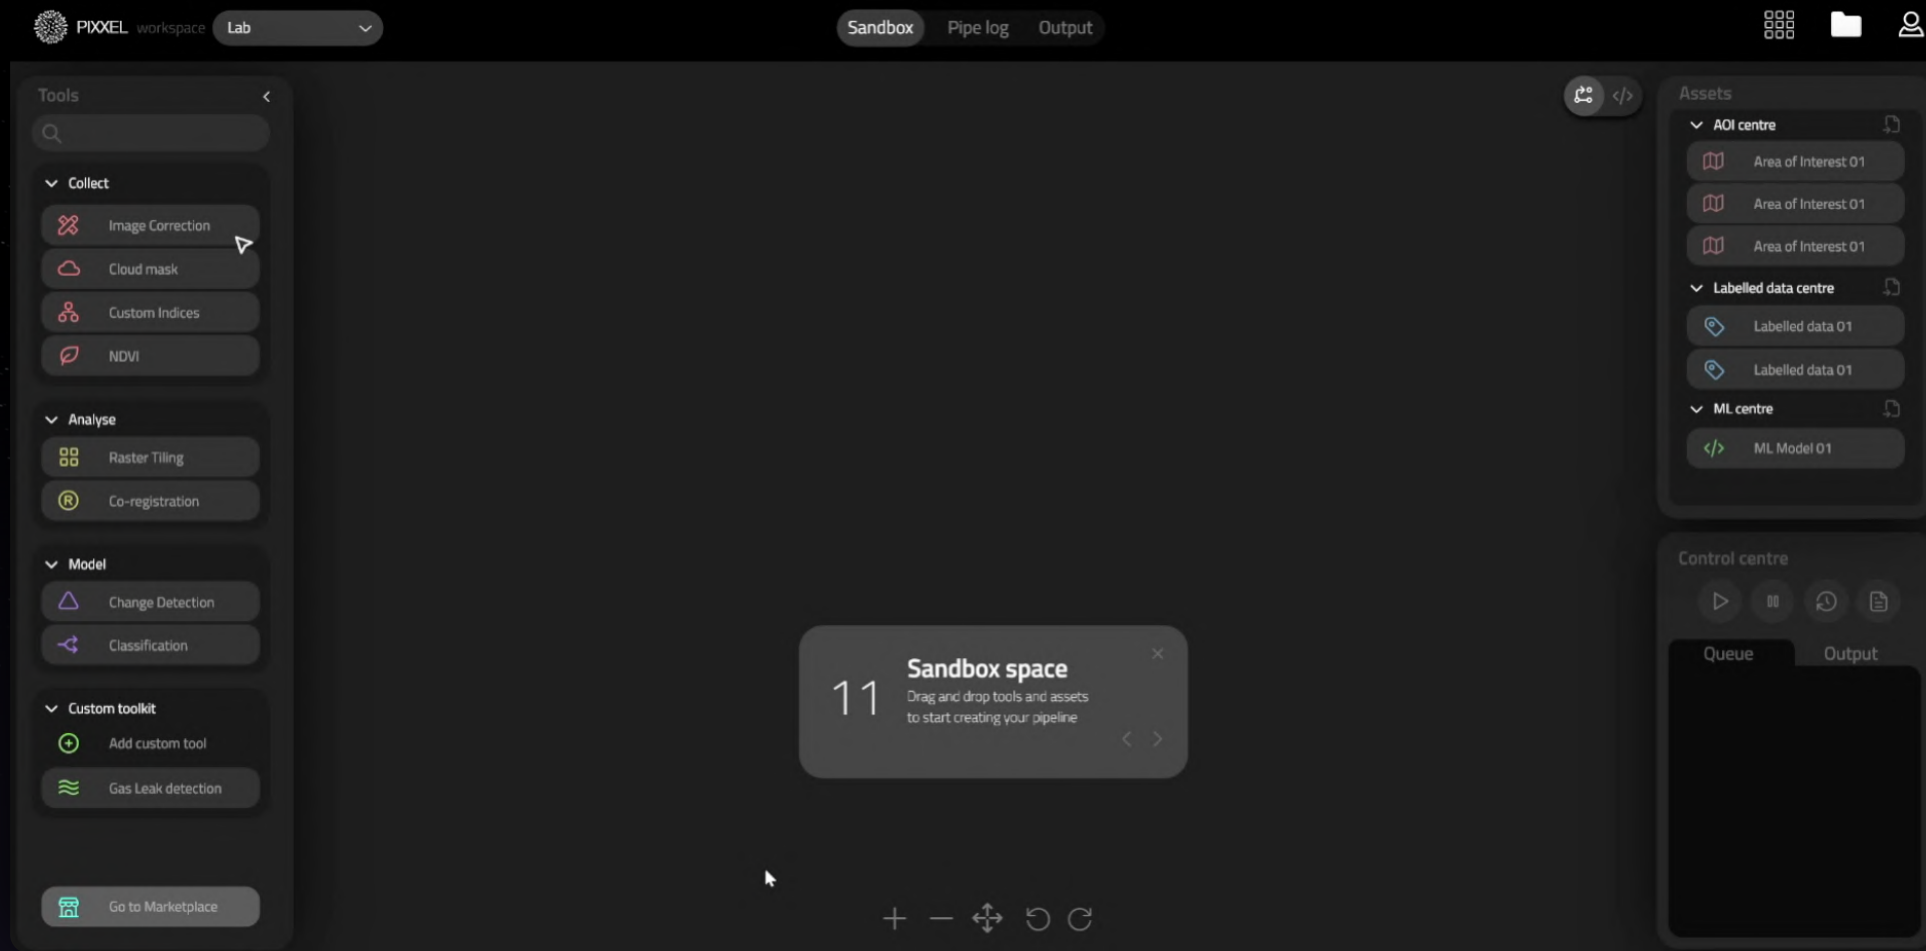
PIXXEL workspace Lab

Sandbox Pipe log Output

Tools

Collect
Image Correction
Cloud mask
Custom Indices
NDVI

Analyse
Raster Tiling
Co-registration

Model
Change Detection
Classification

Custom toolkit
Add custom tool
Gas Leak detection

Go to Marketplace

11 Sandbox space
Drag and drop tools and assets to start creating your pipeline

Assets
AOI centre
Area of Interest 01
Area of Interest 01
Area of Interest 01
Labelled data centre
Labelled data 01
Labelled data 01
ML centre
ML Model 01

Control centre
Queue Output